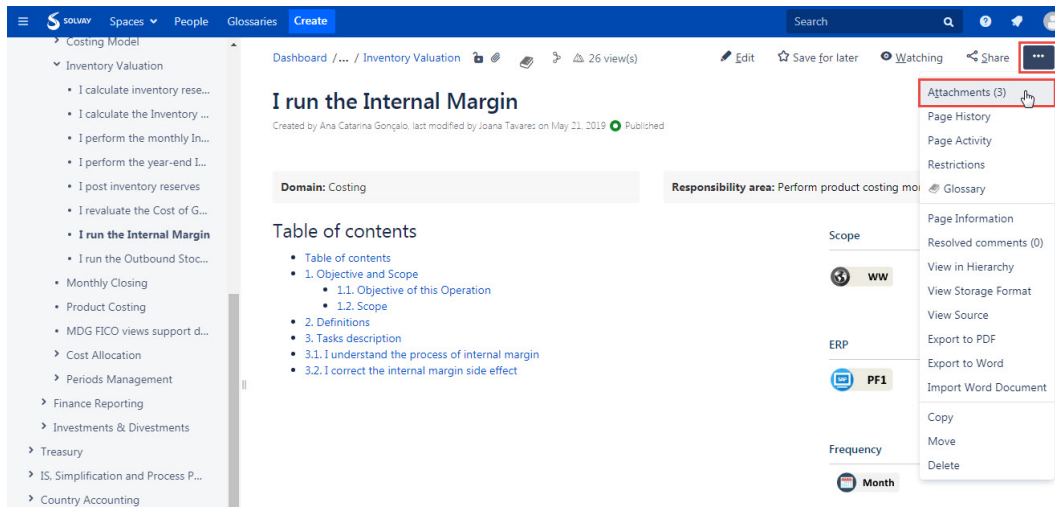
SOLVAY Spaces People Glossaries Create
Search

Costing Model
Inventory Valuation
• I calculate inventory rese...
• I calculate the Inventory ...
• I perform the monthly In...
• I perform the year-end I...
• I post inventory reserves
• I revaluate the Cost of G...
• I run the Internal Margin
• I run the Outbound Stoc...
• Monthly Closing
• Product Costing
• MDG FICO views support d...
Cost Allocation
Periods Management
Finance Reporting
Investments & Divestments
Treasury
IS, Simplification and Process P...
Country Accounting

Dashboard /... / Inventory Valuation 26 view(s)
Edit Save for later Watching Share ...

I run the Internal Margin

Created by Ana Catarina Gonçalo, last modified by Joana Tavares on May 21, 2019 Published

Domain: Costing
Responsibility area: Perform product costing mo

Table of contents
• Table of contents
• 1. Objective and Scope
• 1.1. Objective of this Operation
• 1.2. Scope
• 2. Definitions
• 3. Tasks description
• 3.1. I understand the process of internal margin
• 3.2. I correct the internal margin side effect

Scope
WW
ERP
PF1
Frequency
Month

Attachments (3)
Page History
Page Activity
Restrictions
Glossary
Page Information
Resolved comments (0)
View in Hierarchy
View Storage Format
View Source
Export to PDF
Export to Word
Import Word Document
Copy
Move
Delete